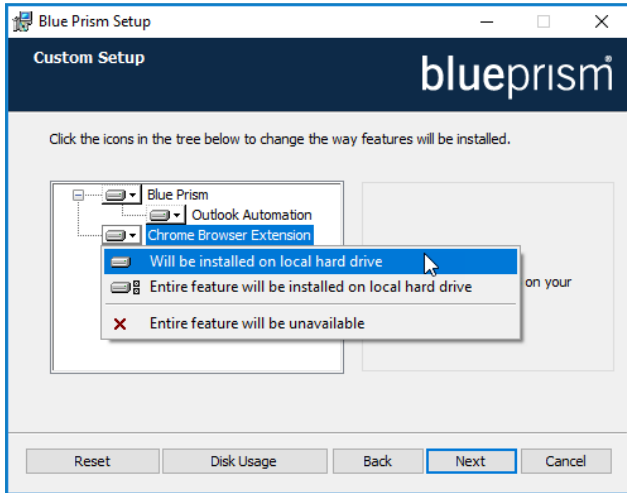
Blue Prism Setup

Custom Setup

blueprism

Click the icons in the tree below to change the way features will be installed.

Blue Prism
Outlook Automation
Chrome Browser Extension

Will be installed on local hard drive
Entire feature will be installed on local hard drive
Entire feature will be unavailable

on your

Reset
Disk Usage
Back
Next
Cancel